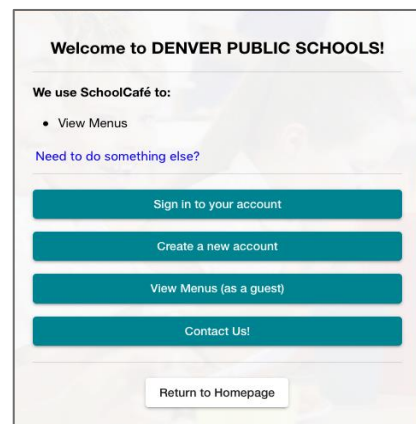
Welcome to DENVER PUBLIC SCHOOLS!

We use SchoolCafé to:

• View Menus

Need to do something else?

Sign in to your account

Create a new account

View Menus (as a guest)

Contact Us!

Return to Homepage